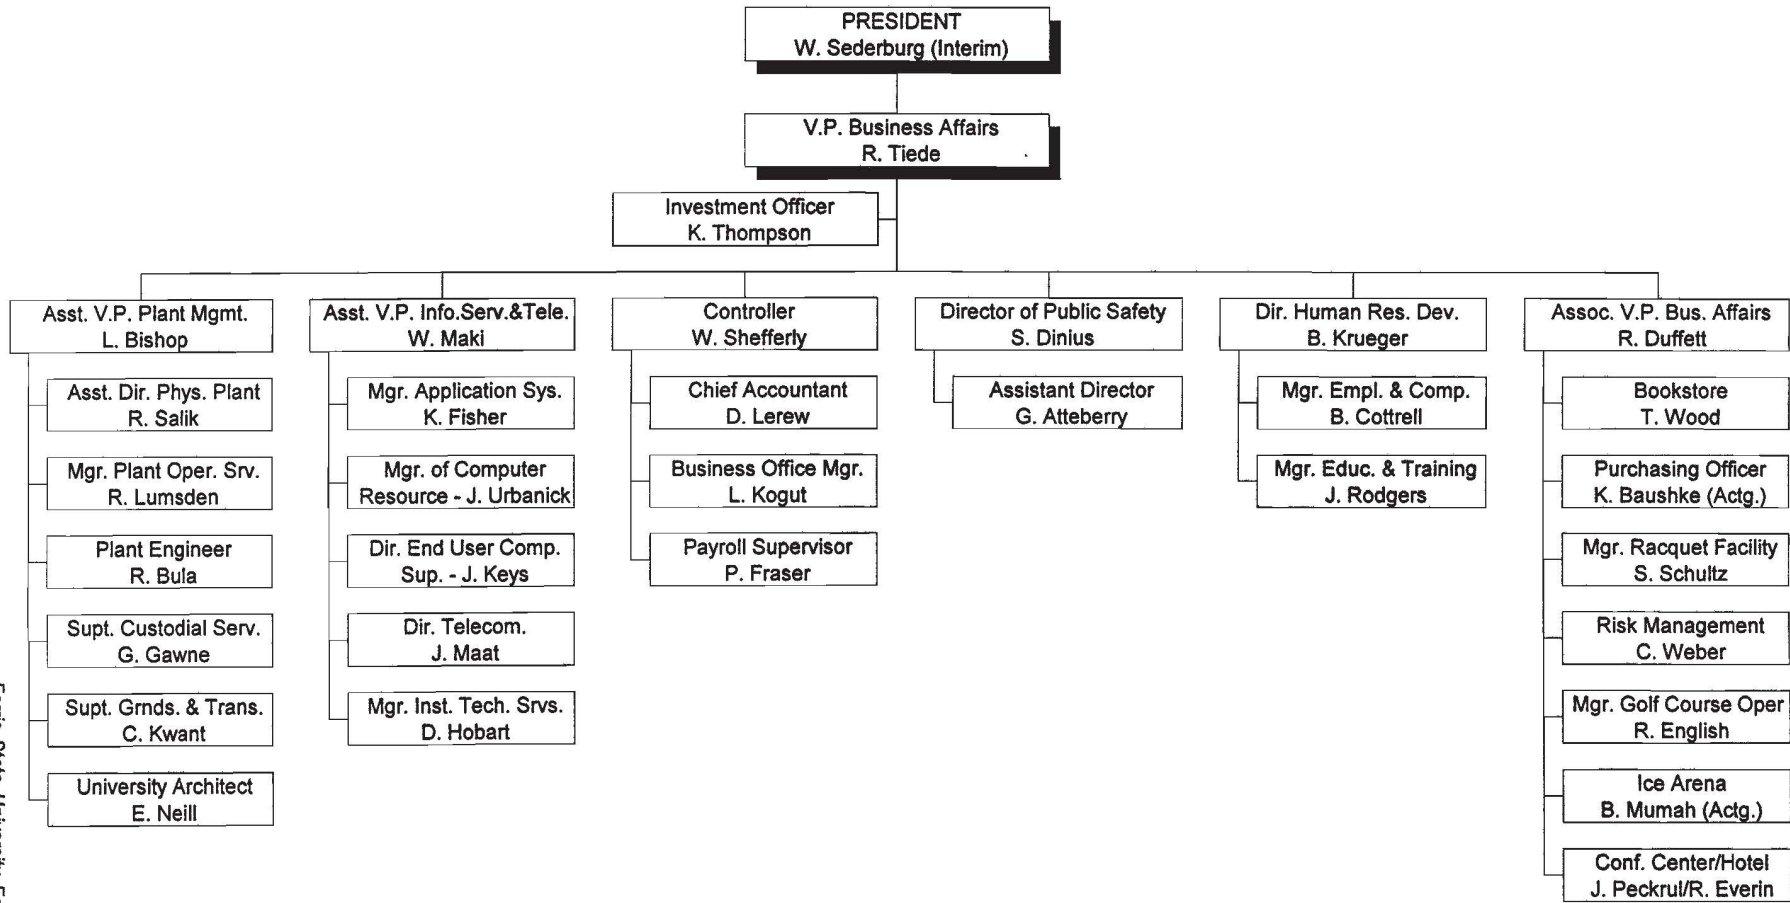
PRESIDENT
W. Sederburg (Interim)

V.P. Business Affairs
R. Tiede

Investment Officer
K. Thompson

Asst. V.P. Plant Mgmt.
L. Bishop

Asst. Dir. Phys. Plant
R. Salik

Mgr. Plant Oper. Srv.
R. Lumsden

Plant Engineer
R. Bula

Supt. Custodial Serv.
G. Gawne

Supt. Grnds. & Trans.
C. Kwant

University Architect
E. Neill

Asst. V.P. Info.Serv.&Tele.
W. Maki

Mgr. Application Sys.
K. Fisher

Mgr. of Computer
Resource - J. Urbanick

Dir. End User Comp.
Sup. - J. Keys

Dir. Telecom.
J. Maat

Mgr. Inst. Tech. Srvs.
D. Hobart

Controller
W. Shefferly

Chief Accountant
D. Lerew

Business Office Mgr.
L. Kogut

Payroll Supervisor
P. Fraser

Director of Public Safety
S. Dinius

Assistant Director
G. Atteberry

Dir. Human Res. Dev.
B. Krueger

Mgr. Empl. & Comp.
B. Cottrell

Mgr. Educ. & Training
J. Rodgers

Assoc. V.P. Bus. Affairs
R. Duffett

Bookstore
T. Wood

Purchasing Officer
K. Baushke (Actg.)

Mgr. Racquet Facility
S. Schultz

Risk Management
C. Weber

Mgr. Golf Course Oper
R. English

Ice Arena
B. Mumah (Actg.)

Conf. Center/Hotel
J. Peckrul/R. Everin

Ferris State University F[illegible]